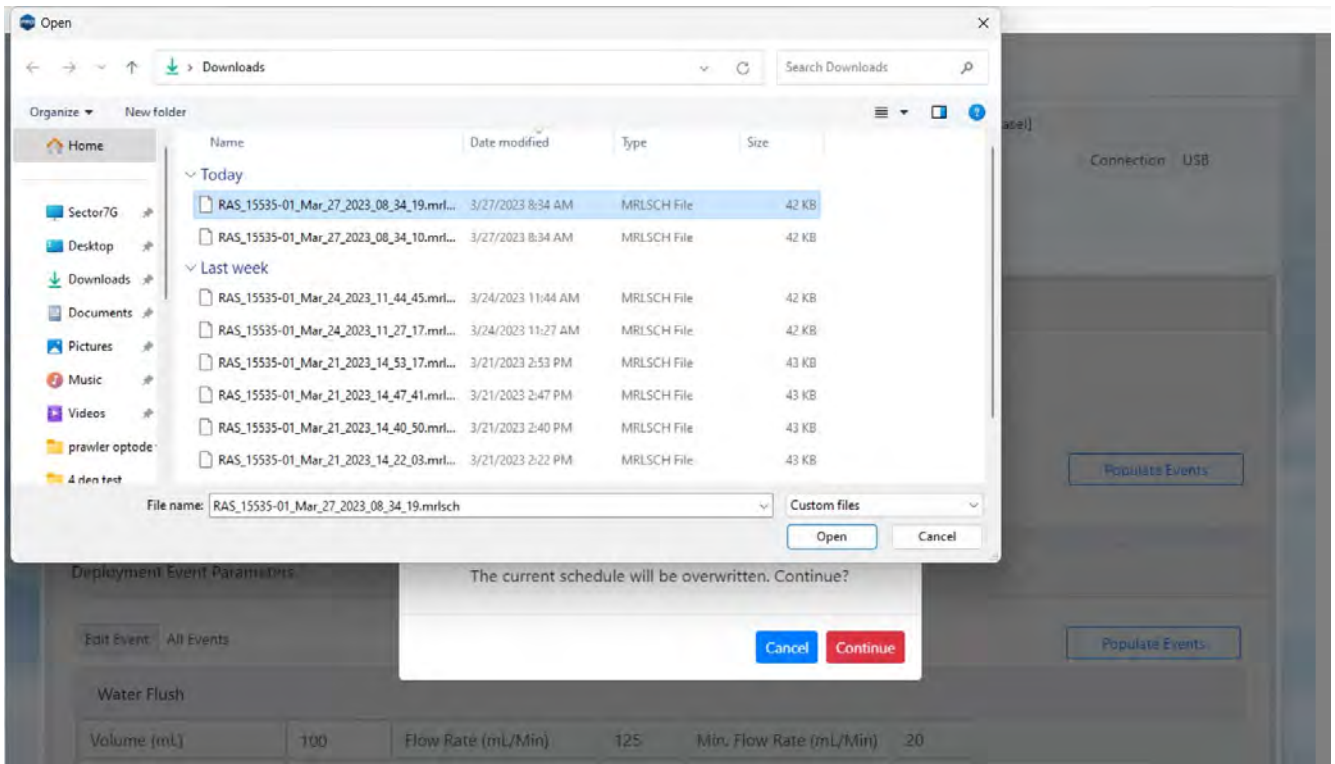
Open

Downloads

Search Downloads

Organize ▾ New folder

Home

Sector7G

Desktop

Downloads

Documents

Pictures

Music

Videos

prawler optode

4 deg test

| Name | Date modified | Type | Size |
|---|---|---|---|
| Today | | | |
| RAS_15535-01_Mar_27_2023_08_34_19.mrl... | 3/27/2023 8:34 AM | MRLSCH File | 42 KB |
| RAS_15535-01_Mar_27_2023_08_34_10.mrl... | 3/27/2023 8:34 AM | MRLSCH File | 42 KB |
| Last week | | | |
| RAS_15535-01_Mar_24_2023_11_44_45.mrl... | 3/24/2023 11:44 AM | MRLSCH File | 42 KB |
| RAS_15535-01_Mar_24_2023_11_27_17.mrl... | 3/24/2023 11:27 AM | MRLSCH File | 42 KB |
| RAS_15535-01_Mar_21_2023_14_53_17.mrl... | 3/21/2023 2:53 PM | MRLSCH File | 43 KB |
| RAS_15535-01_Mar_21_2023_14_47_41.mrl... | 3/21/2023 2:47 PM | MRLSCH File | 43 KB |
| RAS_15535-01_Mar_21_2023_14_40_50.mrl... | 3/21/2023 2:40 PM | MRLSCH File | 43 KB |
| RAS_15535-01_Mar_21_2023_14_22_03.mrl... | 3/21/2023 2:22 PM | MRLSCH File | 43 KB |

File name: RAS_15535-01_Mar_27_2023_08_34_19.mrlsch

Custom files

Open Cancel

ase])

Connection USB

Populate Events

Deployment Event Parameters

The current schedule will be overwritten. Continue?

Edit Event All Events

Cancel Continue

Populate Events

Water Flush

| Volume (mL) | 100 | Flow Rate (mL/Min) | 125 | Min. Flow Rate (mL/Min) | 20 |
|---|---|---|---|---|---|